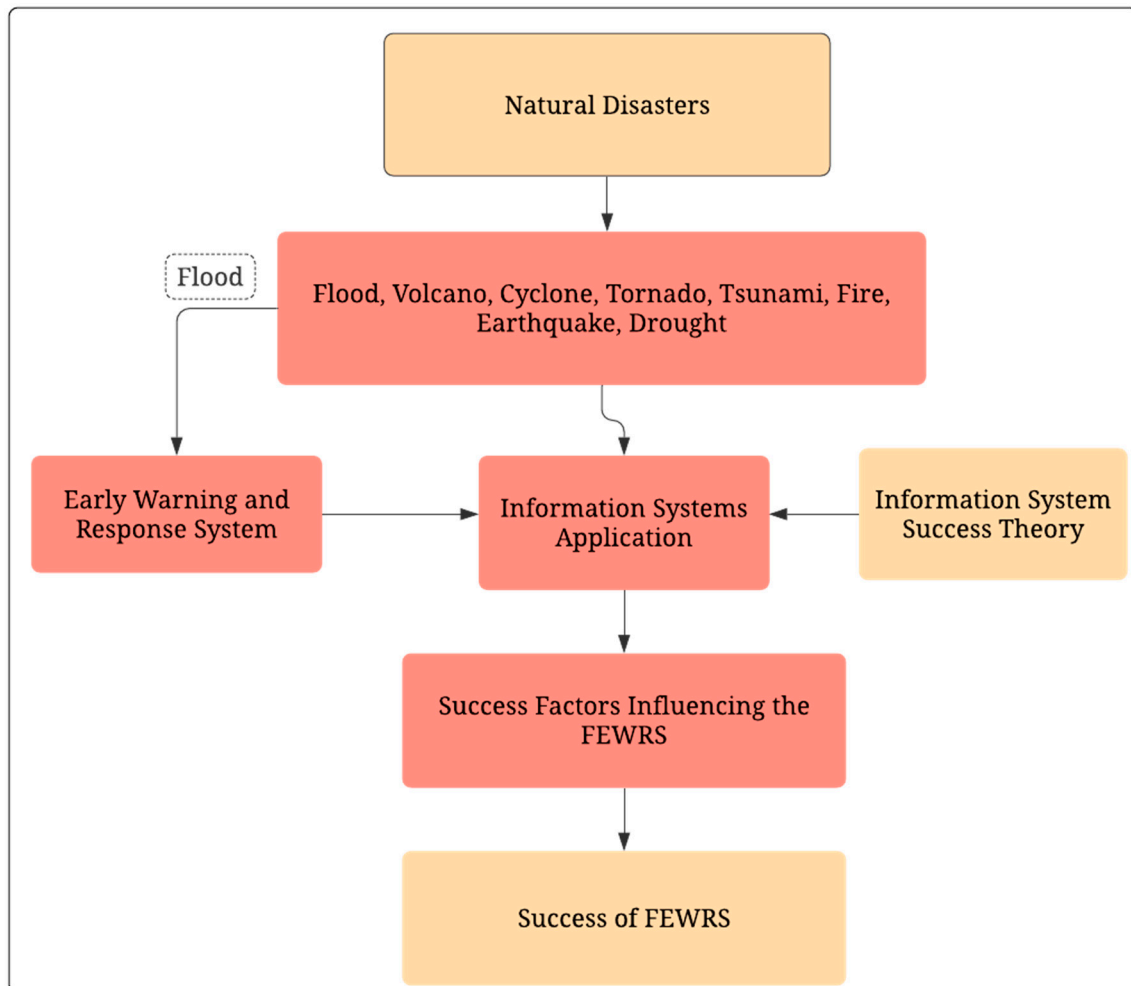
Natural Disasters

Flood

Flood, Volcano, Cyclone, Tornado, Tsunami, Fire, Earthquake, Drought

Early Warning and Response System

Information Systems Application

Information System Success Theory

Success Factors Influencing the FEWRS

Success of FEWRS